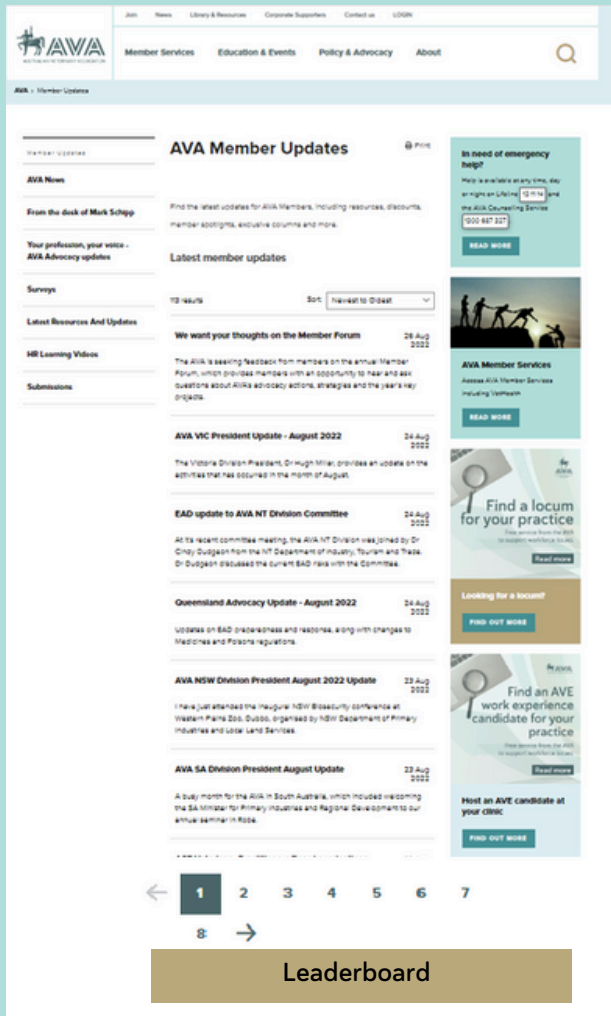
Join News Library & Resources Corporate Supporters Contact us LOGIN

AVA
AUSTRALIAN VETERINARY ASSOCIATION

Member Services Education & Events Policy & Advocacy About

AVA › Member Updates

Member Updates

AVA News

From the desk of Mark Schipp

Your profession, your voice - AVA Advocacy updates

Surveys

Latest Resources And Updates

HR Learning Videos

Submissions

AVA Member Updates

Print

Find the latest updates for AVA Members, including resources, discounts, member spotlights, exclusive columns and more.

Latest member updates

113 results Sort: Newest to Oldest

We want your thoughts on the Member Forum 26 Aug 2022

The AVA is seeking feedback from members on the annual Member Forum, which provides members with an opportunity to hear and ask questions about AVA's advocacy actions, strategies and the year's key projects.

AVA VIC President Update - August 2022 24 Aug 2022

The Victoria Division President, Dr Hugh Millar, provides an update on the activities that has occurred in the month of August.

EAD update to AVA NT Division Committee 24 Aug 2022

At its recent committee meeting, the AVA NT Division was joined by Dr Cindy Dudgeon from the NT Department of Industry, Tourism and Trade. Dr Dudgeon discussed the current EAD risks with the Committee.

Queensland Advocacy Update - August 2022 24 Aug 2022

Updates on EAD preparedness and response, along with changes to Medicines and Poisons regulations.

AVA NSW Division President August 2022 Update 23 Aug 2022

I have just attended the inaugural NSW Biosecurity conference at Western Plains Zoo, Dubbo, organised by NSW Department of Primary Industries and Local Land Services.

AVA SA Division President August Update 23 Aug 2022

A busy month for the AVA in South Australia, which included welcoming the SA Minister for Primary Industries and Regional Development to our annual seminar in Robe.

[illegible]

In need of emergency help?

Help is available at any time, day or night on Lifeline 13 11 14 and the AVA Counselling Service 1300 687 327

READ MORE

AVA Member Services

Access AVA Member Services including VetHealth

READ MORE

Find a locum for your practice

Free service from the AVA to support workforce issues

Read more

Looking for a locum?

FIND OUT MORE

AVA

Find an AVE work experience candidate for your practice

Free service from the AVA to support workforce issues

Read more

Host an AVE candidate at your clinic

FIND OUT MORE

1 2 3 4 5 6 7 8

Leaderboard